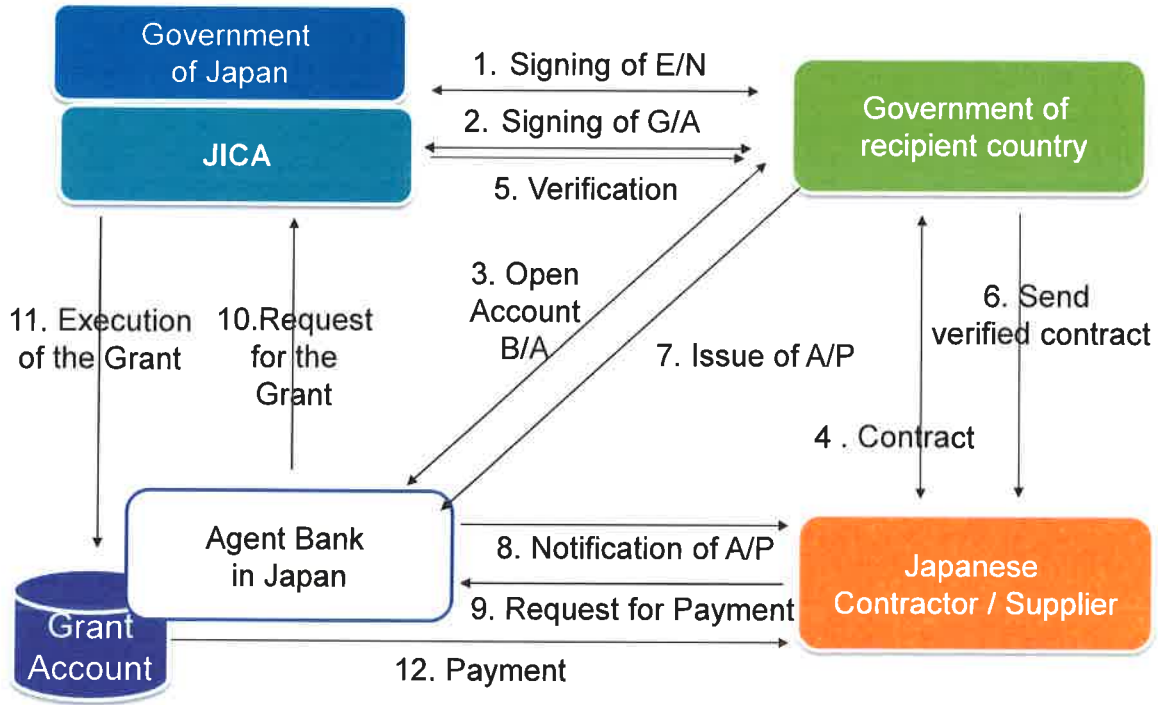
Government of Japan

JICA

1. Signing of E/N

2. Signing of G/A

5. Verification

Government of recipient country

11. Execution of the Grant

10.Request for the Grant

3. Open Account B/A

7. Issue of A/P

6. Send verified contract

4 . Contract

Agent Bank in Japan

8. Notification of A/P

9. Request for Payment

Japanese Contractor / Supplier

Grant Account

12. Payment